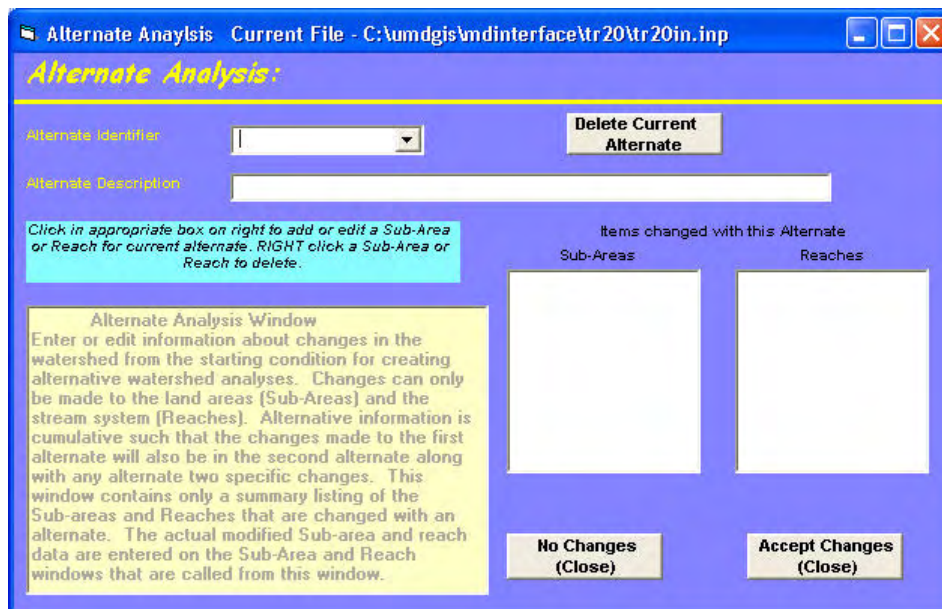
Alternate Anaylsis Current File - C:\umdgis\mdinterface\tr20\tr20in.inp

Alternate Analysis:

Alternate Identifier

Delete Current Alternate

Alternate Description

Click in appropriate box on right to add or edit a Sub-Area or Reach for current alternate. RIGHT click a Sub-Area or Reach to delete.

Items changed with this Alternate

Sub-Areas

Reaches

Alternate Analysis Window
Enter or edit information about changes in the watershed from the starting condition for creating alternative watershed analyses. Changes can only be made to the land areas (Sub-Areas) and the stream system (Reaches). Alternative information is cumulative such that the changes made to the first alternate will also be in the second alternate along with any alternate two specific changes. This window contains only a summary listing of the Sub-areas and Reaches that are changed with an alternate. The actual modified Sub-area and reach data are entered on the Sub-Area and Reach windows that are called from this window.

No Changes (Close)

Accept Changes (Close)